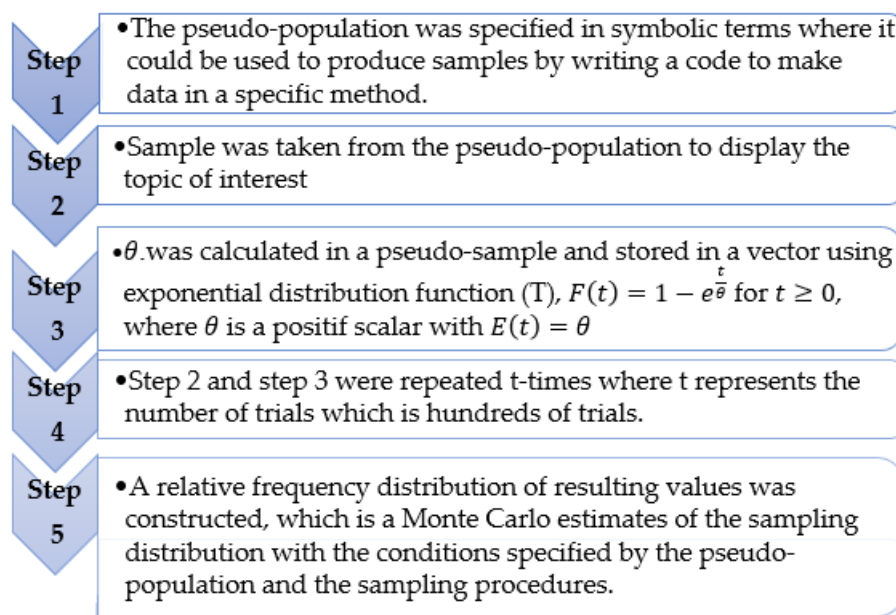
Step 1
•The pseudo-population was specified in symbolic terms where it could be used to produce samples by writing a code to make data in a specific method.

Step 2
•Sample was taken from the pseudo-population to display the topic of interest

Step 3
•$\theta$.was calculated in a pseudo-sample and stored in a vector using exponential distribution function (T), $F(t) = 1 - e^{\frac{t}{\theta}}$ for $t \geq 0$, where $\theta$ is a positif scalar with $E(t) = \theta$

Step 4
•Step 2 and step 3 were repeated t-times where t represents the number of trials which is hundreds of trials.

Step 5
•A relative frequency distribution of resulting values was constructed, which is a Monte Carlo estimates of the sampling distribution with the conditions specified by the pseudo-population and the sampling procedures.